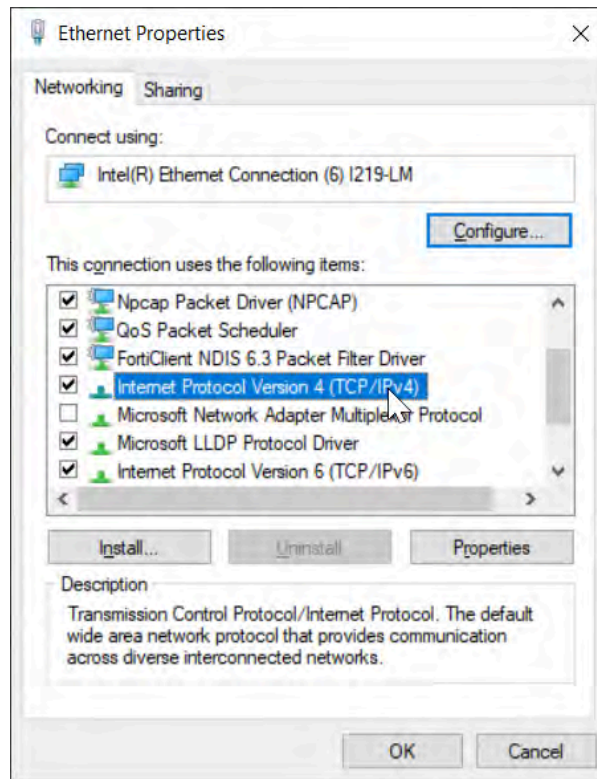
Ethernet Properties

Networking Sharing

Connect using:

Intel(R) Ethemet Connection (6) I219-LM

Configure...

This connection uses the following items:

Npcap Packet Driver (NPCAP)
QoS Packet Scheduler
FortiClient NDIS 6.3 Packet Filter Driver
Internet Protocol Version 4 (TCP/IPv4)
Microsoft Network Adapter Multiple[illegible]r Protocol
Microsoft LLDP Protocol Driver
Internet Protocol Version 6 (TCP/IPv6)

Install... Uninstall Properties

Description

Transmission Control Protocol/Internet Protocol. The default wide area network protocol that provides communication across diverse interconnected networks.

OK Cancel